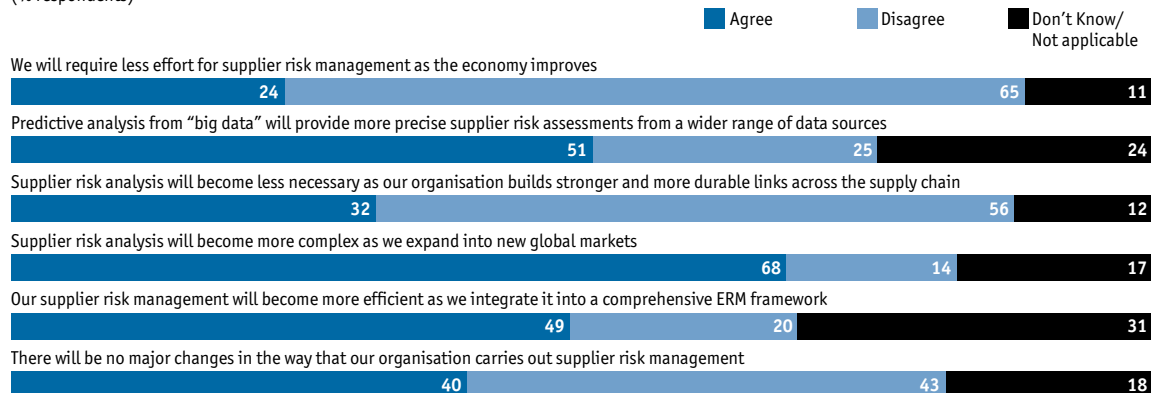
(% respondents)

Agree Disagree Don’t Know/ Not applicable

We will require less effort for supplier risk management as the economy improves

24 65 11

Predictive analysis from “big data” will provide more precise supplier risk assessments from a wider range of data sources

51 25 24

Supplier risk analysis will become less necessary as our organisation builds stronger and more durable links across the supply chain

32 56 12

Supplier risk analysis will become more complex as we expand into new global markets

68 14 17

Our supplier risk management will become more efficient as we integrate it into a comprehensive ERM framework

49 20 31

There will be no major changes in the way that our organisation carries out supplier risk management

40 43 18